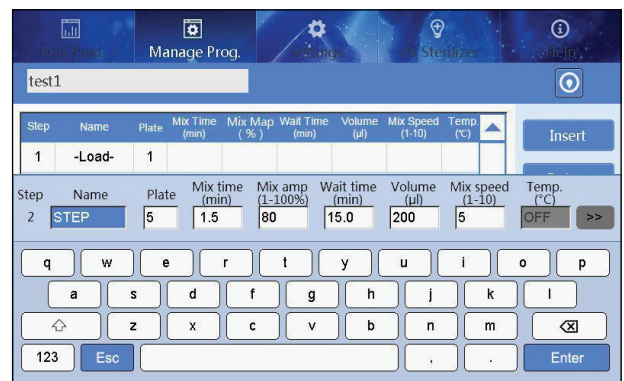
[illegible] Manage Prog. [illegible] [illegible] Sterilizer Help

test1

| Step | Name | Plate | Mix Time (min) | Mix Map ( % ) | Wait Time (min) | Volume (µl) | Mix Speed (1-10) | Temp. (℃) |
|---|---|---|---|---|---|---|---|---|
| 1 | -Load- | 1 | | | | | | |

Insert

| Step | Name | Plate | Mix time (min) | Mix amp (1-100%) | Wait time (min) | Volume (µl) | Mix speed (1-10) | Temp. (℃) |
|---|---|---|---|---|---|---|---|---|
| 2 | STEP | 5 | 1.5 | 80 | 15.0 | 200 | 5 | OFF |

>>

q w e r t y u i o p
a s d f g h j k l
z x c v b n m
123 Esc , . Enter